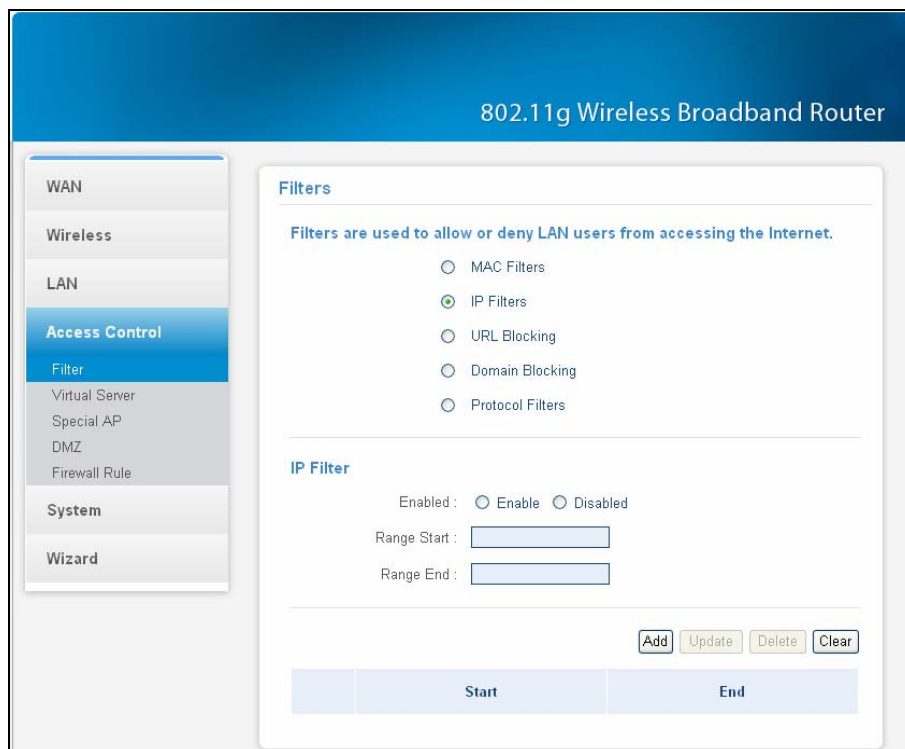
802.11g Wireless Broadband Router

WAN

Wireless

LAN

Access Control

Filter

Virtual Server

Special AP

DMZ

Firewall Rule

System

Wizard

Filters

Filters are used to allow or deny LAN users from accessing the Internet.

MAC Filters

IP Filters

URL Blocking

Domain Blocking

Protocol Filters

IP Filter

Enabled : Enable Disabled

Range Start :

Range End :

Add Update Delete Clear

| | Start | End |
|---|---|---|